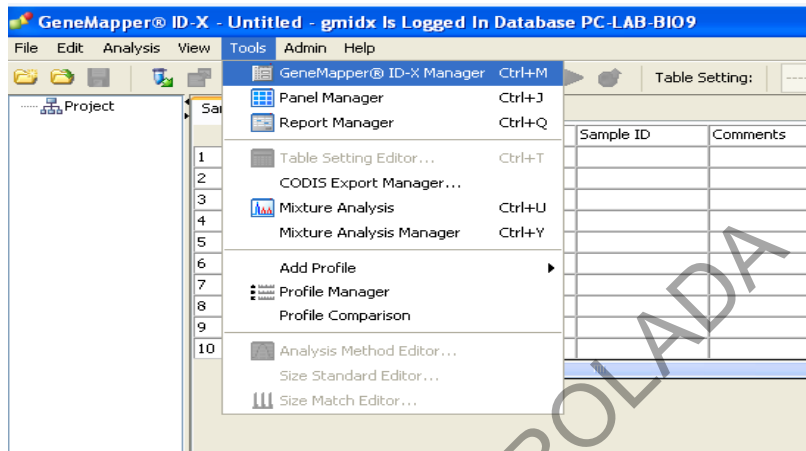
GeneMapper® ID-X - Untitled - gmidx Is Logged In Database PC-LAB-BIO9

File Edit Analysis View Tools Admin Help

Table Setting:

Project

Sa

Sample ID Comments

1
2
3
4
5
6
7
8
9
10

GeneMapper® ID-X Manager Ctrl+M
Panel Manager Ctrl+J
Report Manager Ctrl+Q
Table Setting Editor... Ctrl+T
CODIS Export Manager...
Mixture Analysis Ctrl+U
Mixture Analysis Manager Ctrl+Y
Add Profile
Profile Manager
Profile Comparison
Analysis Method Editor...
Size Standard Editor...
Size Match Editor...

OLADA